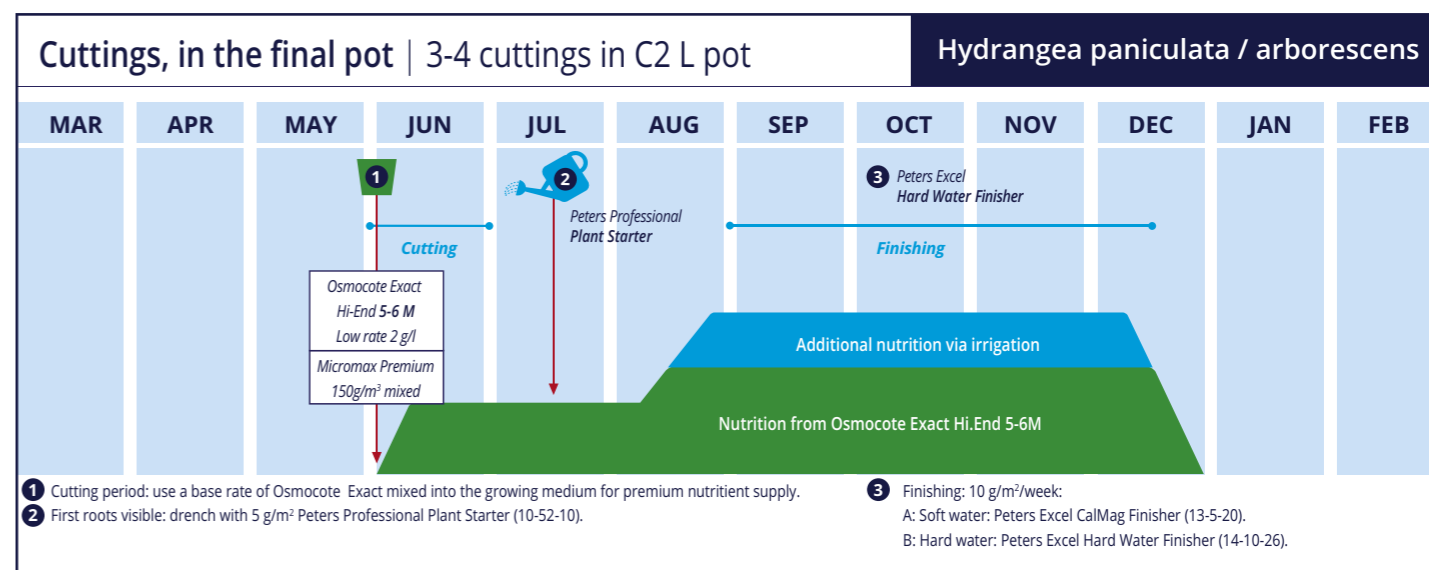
Cuttings, in the final pot | 3-4 cuttings in C2 L pot

Hydrangea paniculata / arborescens

| MAR | APR | MAY | JUN | JUL | AUG | SEP | OCT | NOV | DEC | JAN | FEB |
|---|---|---|---|---|---|---|---|---|---|---|---|

1

2

Peters Professional
Plant Starter

3 Peters Excel
Hard Water Finisher

Cutting

Finishing

Osmocote Exact
Hi-End 5-6 M
Low rate 2 g/l

Micromax Premium
150g/m$^3$ mixed

Additional nutrition via irrigation

Nutrition from Osmocote Exact Hi.End 5-6M

1 Cutting period: use a base rate of Osmocote Exact mixed into the growing medium for premium nutritient supply.
2 First roots visible: drench with 5 g/m$^2$ Peters Professional Plant Starter (10-52-10).

3 Finishing: 10 g/m$^2$/week:
A: Soft water: Peters Excel CalMag Finisher (13-5-20).
B: Hard water: Peters Excel Hard Water Finisher (14-10-26).